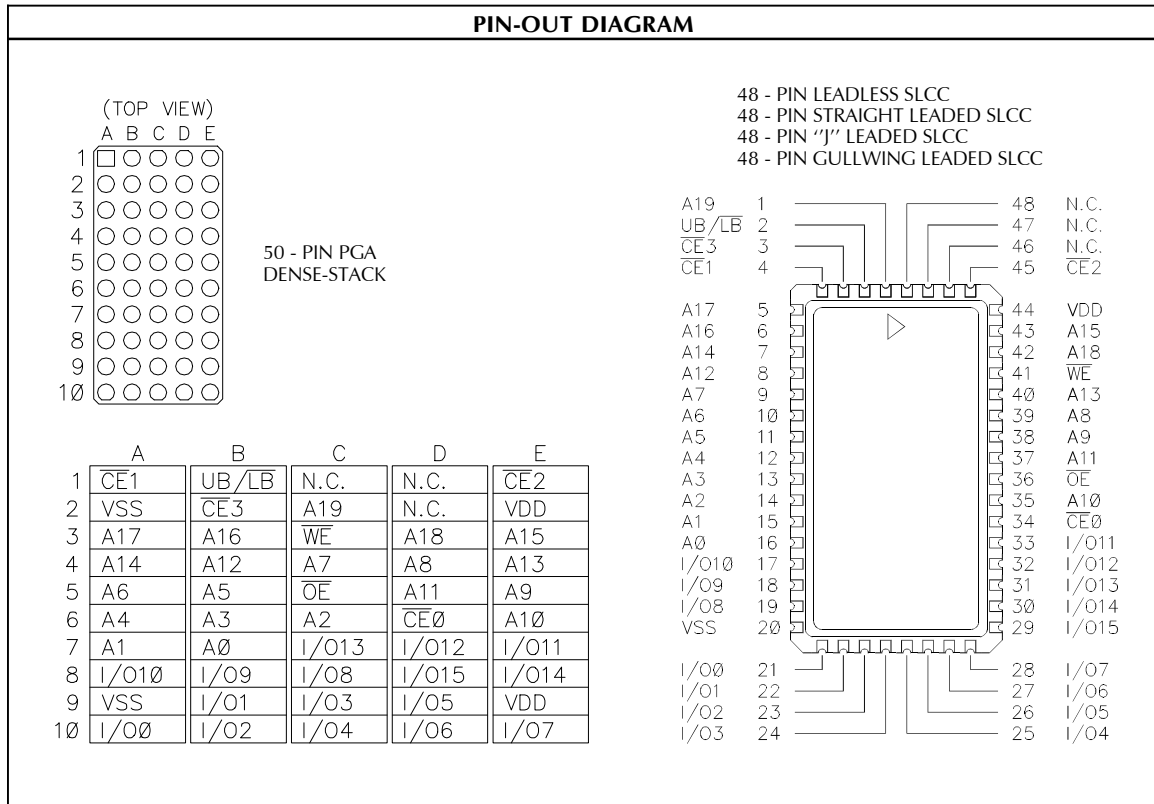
PIN-OUT DIAGRAM

(TOP VIEW)
A B C D E
1
2
3
4
5
6
7
8
9
1Ø

50 - PIN PGA
DENSE-STACK

| | A | B | C | D | E |
|---|---|---|---|---|---|
| 1 | $\overline{CE}$1 | UB/$\overline{LB}$ | N.C. | N.C. | $\overline{CE}$2 |
| 2 | VSS | $\overline{CE}$3 | A19 | N.C. | VDD |
| 3 | A17 | A16 | $\overline{WE}$ | A18 | A15 |
| 4 | A14 | A12 | A7 | A8 | A13 |
| 5 | A6 | A5 | $\overline{OE}$ | A11 | A9 |
| 6 | A4 | A3 | A2 | $\overline{CE}$Ø | A1Ø |
| 7 | A1 | AØ | I/O13 | I/O12 | I/O11 |
| 8 | I/O1Ø | I/O9 | I/O8 | I/O15 | I/O14 |
| 9 | VSS | I/O1 | I/O3 | I/O5 | VDD |
| 1Ø | I/OØ | I/O2 | I/O4 | I/O6 | I/O7 |

48 - PIN LEADLESS SLCC
48 - PIN STRAIGHT LEADED SLCC
48 - PIN ''J'' LEADED SLCC
48 - PIN GULLWING LEADED SLCC

A19 1
UB/$\overline{LB}$ 2
$\overline{CE}$3 3
$\overline{CE}$1 4
A17 5
A16 6
A14 7
A12 8
A7 9
A6 1Ø
A5 11
A4 12
A3 13
A2 14
A1 15
AØ 16
I/O1Ø 17
I/O9 18
I/O8 19
VSS 2Ø
I/OØ 21
I/O1 22
I/O2 23
I/O3 24

48 N.C.
47 N.C.
46 N.C.
45 $\overline{CE}$2
44 VDD
43 A15
42 A18
41 $\overline{WE}$
4Ø A13
39 A8
38 A9
37 A11
36 $\overline{OE}$
35 A1Ø
34 $\overline{CE}$Ø
33 I/O11
32 I/O12
31 I/O13
3Ø I/O14
29 I/O15
28 I/O7
27 I/O6
26 I/O5
25 I/O4